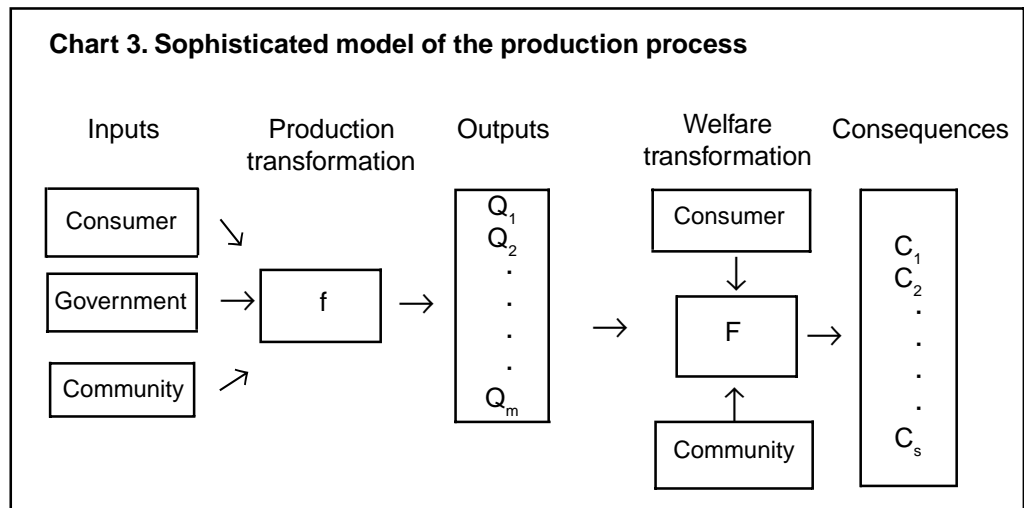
Chart 3. Sophisticated model of the production process

Inputs

Production transformation

Outputs

Welfare transformation

Consequences

Consumer

Government

Community

f

$Q_1$
$Q_2$
.
.
.
.
$Q_m$

Consumer

F

Community

$C_1$
$C_2$
.
.
.
.
$C_s$